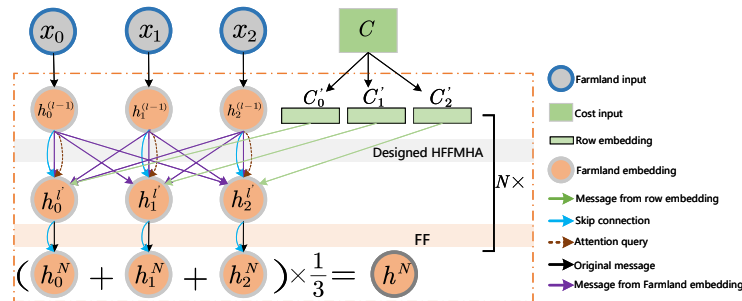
$x_0$ $x_1$ $x_2$

$C$

$h_0^{(l-1)}$ $h_1^{(l-1)}$ $h_2^{(l-1)}$

$C_0^{'}$ $C_1^{'}$ $C_2^{'}$

Designed HFFMHA

$h_0^{l'}$ $h_1^{l'}$ $h_2^{l'}$

$N\times$

FF

$(h_0^N + h_1^N + h_2^N)\times\frac{1}{3} = h^N$

Farmland input
Cost input
Row embedding
Farmland embedding
Message from row embedding
Skip connection
Attention query
Original message
Message from Farmland embedding